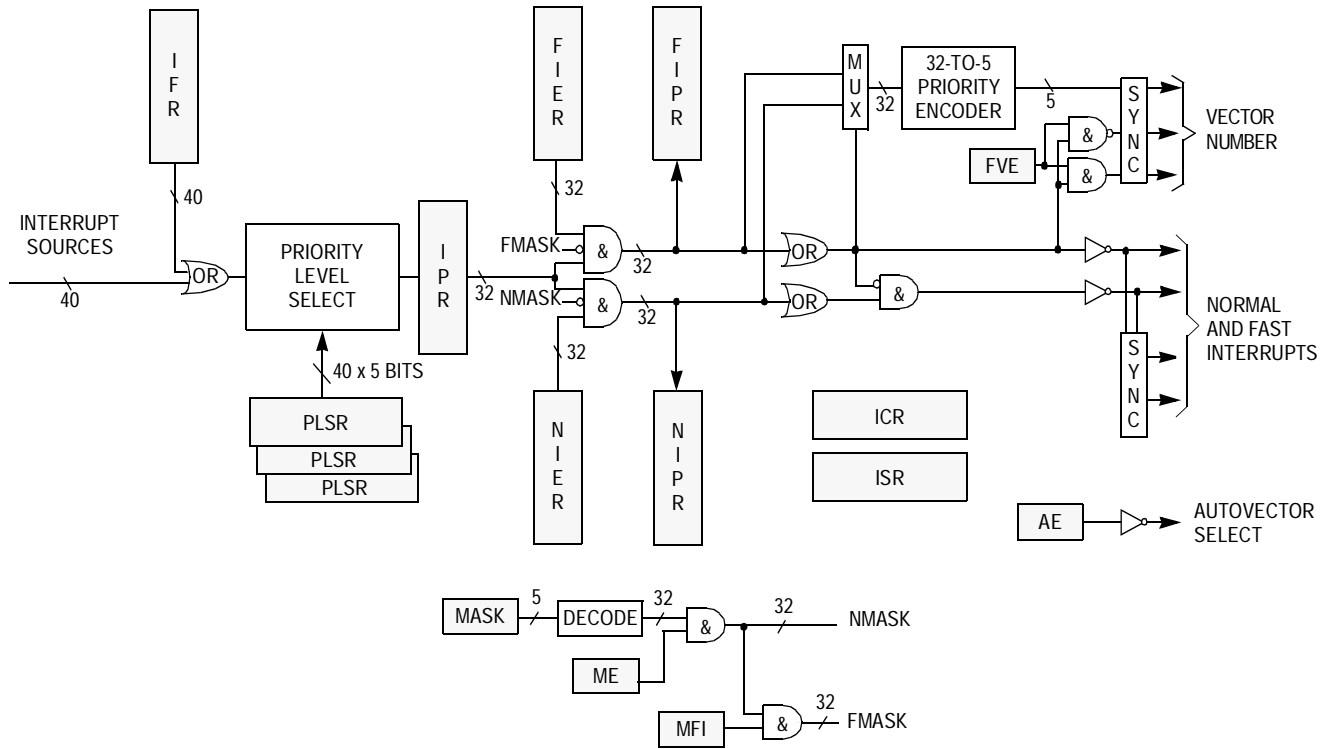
IFR

40

INTERRUPT SOURCES

40

OR

PRIORITY LEVEL SELECT

40 x 5 BITS

PLSR
PLSR
PLSR

IPR

32

FIER

32

FMASK

&

32

NMASK

&

32

32

NIER

FIPR

NIPR

MUX

32

32-TO-5 PRIORITY ENCODER

5

SYNC

VECTOR NUMBER

&

&

FVE

OR

OR

&

SYNC

NORMAL AND FAST INTERRUPTS

ICR

ISR

AE

AUTOVECTOR SELECT

MASK

5

DECODE

32

&

32

NMASK

ME

MFI

&

32

FMASK